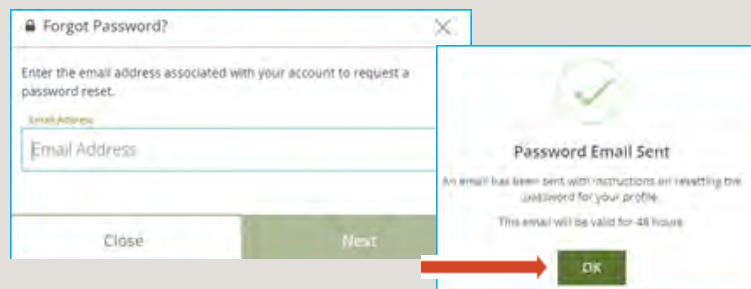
Forgot Password?

Enter the email address associated with your account to request a password reset.

Email Address

Email Address

Close

Next

Password Email Sent

An email has been sent with instructions on resetting the password for your profile.

This email will be valid for 48 hours

OK